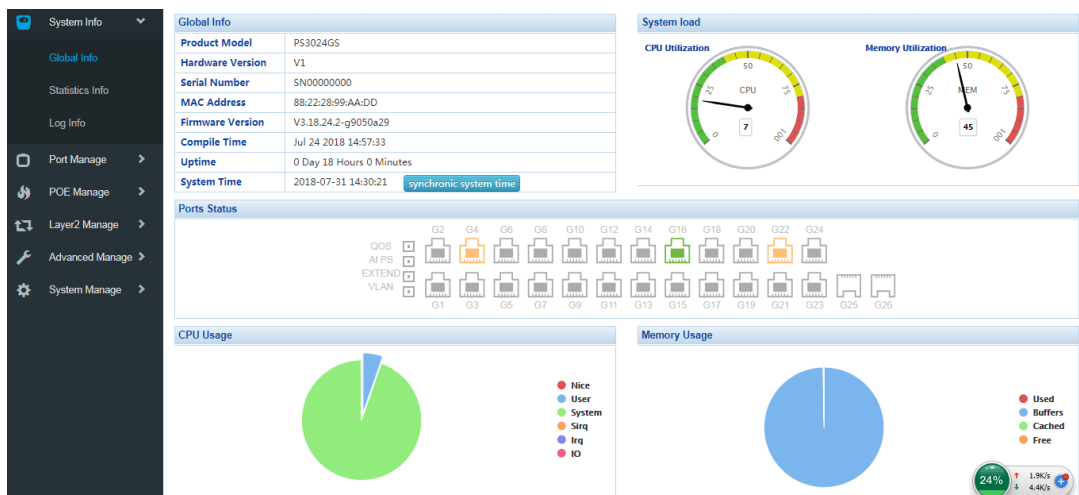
System Info

Global Info

Statistics Info

Log Info

Port Manage

POE Manage

Layer2 Manage

Advanced Manage

System Manage

Global Info

| Product Model | PS3024GS |
|---|---|
| Hardware Version | V1 |
| Serial Number | SN00000000 |
| MAC Address | 88:22:28:99:AA:DD |
| Firmware Version | V3.18.24.2-g9050a29 |
| Compile Time | Jul 24 2018 14:57:33 |
| Uptime | 0 Day 18 Hours 0 Minutes |
| System Time | 2018-07-31 14:30:21 synchronic system time |

System load

CPU Utilization

0 25 50 75 100
CPU
7

Memory Utilization

0 25 50 75 100
MEM
45

Ports Status

G2 G4 G6 G8 G10 G12 G14 G16 G18 G20 G22 G24

QOS
AI PS
EXTEND
VLAN

G1 G3 G5 G7 G9 G11 G13 G15 G17 G19 G21 G23 G25 G26

CPU Usage

Nice
User
System
Sirq
Irq
IO

Memory Usage

Used
Buffers
Cached
Free

24%
1.9K/s
4.4K/s